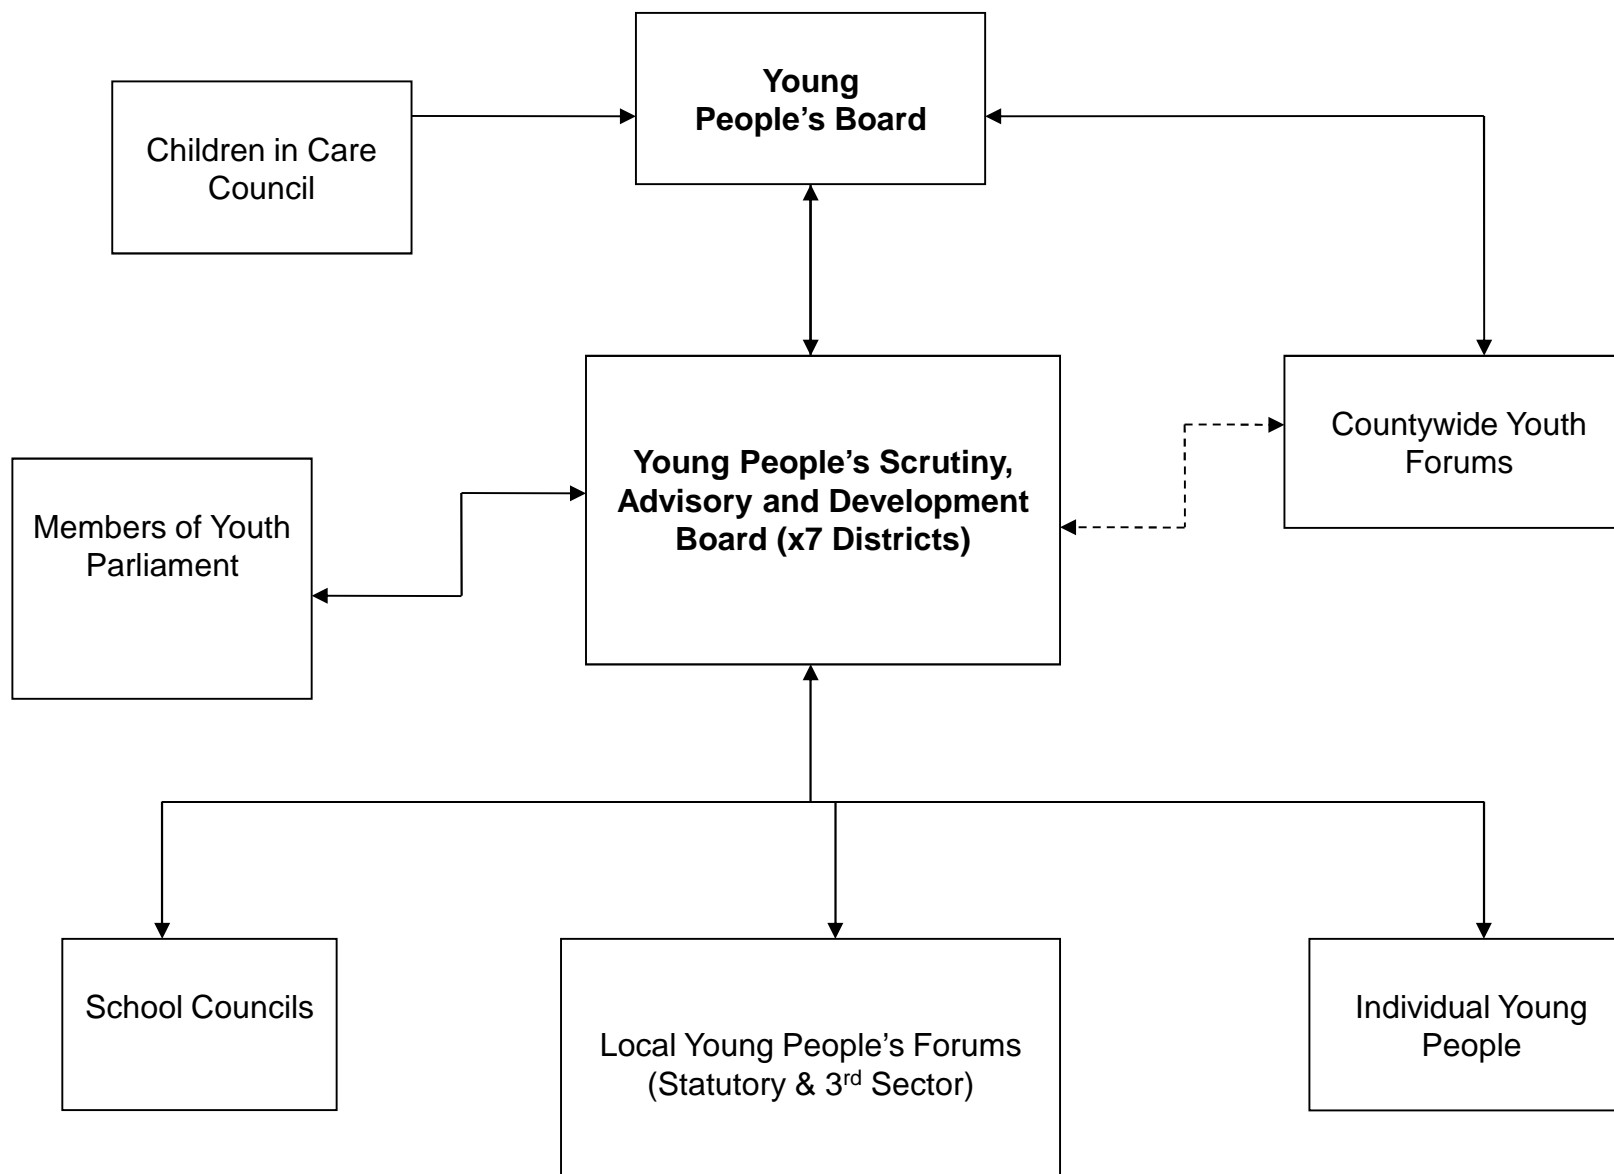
Young People's Board

Children in Care Council

Young People's Scrutiny, Advisory and Development Board (x7 Districts)

Countywide Youth Forums

Members of Youth Parliament

School Councils

Local Young People's Forums (Statutory & 3$^{rd}$ Sector)

Individual Young People